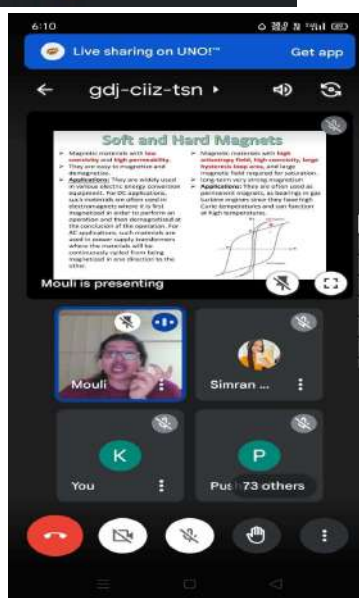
6:10

Live sharing on UNO!™ Get app

gdj-ciiz-tsn

Soft and Hard Magnets

Magnetic materials with low coercivity and high permeability.
They are easy to magnetize and demagnetize.
Applications: They are widely used in various electric energy conversion equipment. For DC applications, such materials are often used in electromagnets where it is first magnetized in order to perform an operation and then demagnetized at the conclusion of the operation. For AC applications, such materials are used in power supply transformers where the materials will be continuously cycled from being magnetized in one direction to the other.

Magnetic materials with high coercivity field, high coercivity, large hysteresis loop area, and large magnetic field required for saturation.
Long-term very strong magnetization.
Applications: They are often used as permanent magnets, as bearings in gas turbine engines since they have high Curie temperatures and can function at high temperatures.

Mouli is presenting

Mouli

Simran ...

K
You

P
Pus 73 others